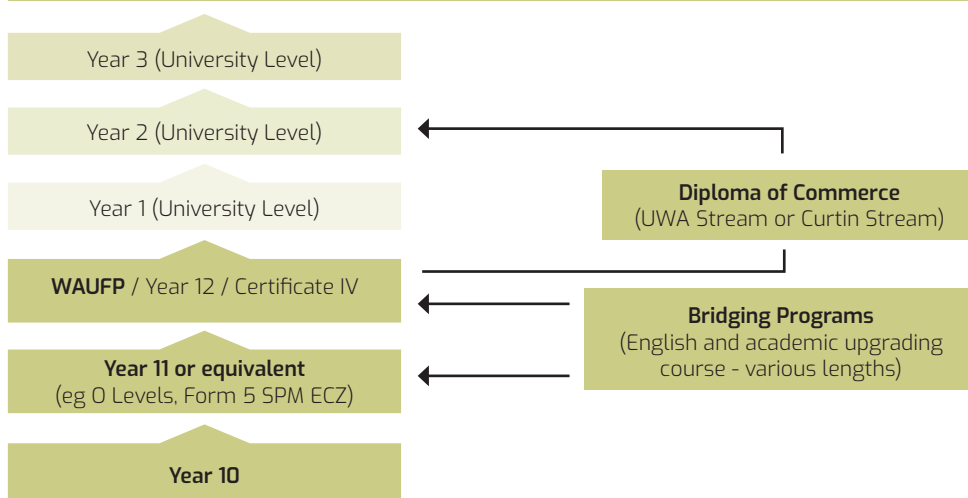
Year 3 (University Level)

Year 2 (University Level)

Year 1 (University Level)

WAUFP / Year 12 / Certificate IV

Year 11 or equivalent
(eg O Levels, Form 5 SPM ECZ)

Year 10

Diploma of Commerce
(UWA Stream or Curtin Stream)

Bridging Programs
(English and academic upgrading course - various lengths)